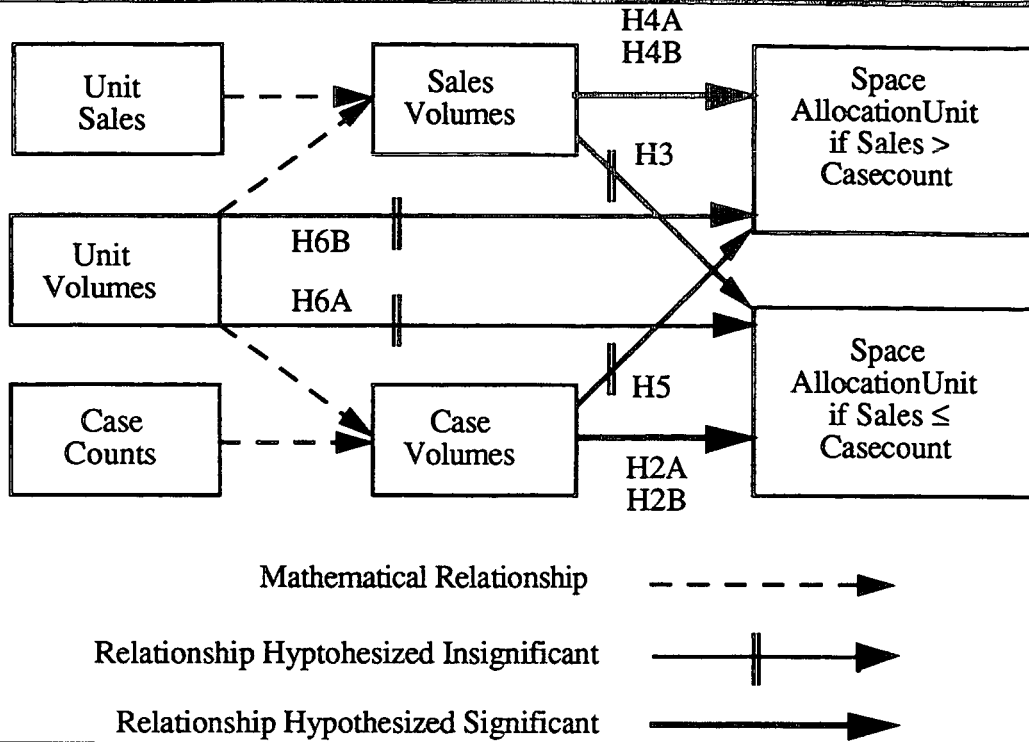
Unit Sales

Sales Volumes

H4A
H4B

Space AllocationUnit if Sales > Casecount

H3

Unit Volumes

H6B

H6A

Space AllocationUnit if Sales ≤ Casecount

H5

Case Counts

Case Volumes

H2A
H2B

Mathematical Relationship

Relationship Hyptohesized Insignificant

Relationship Hypothesized Significant